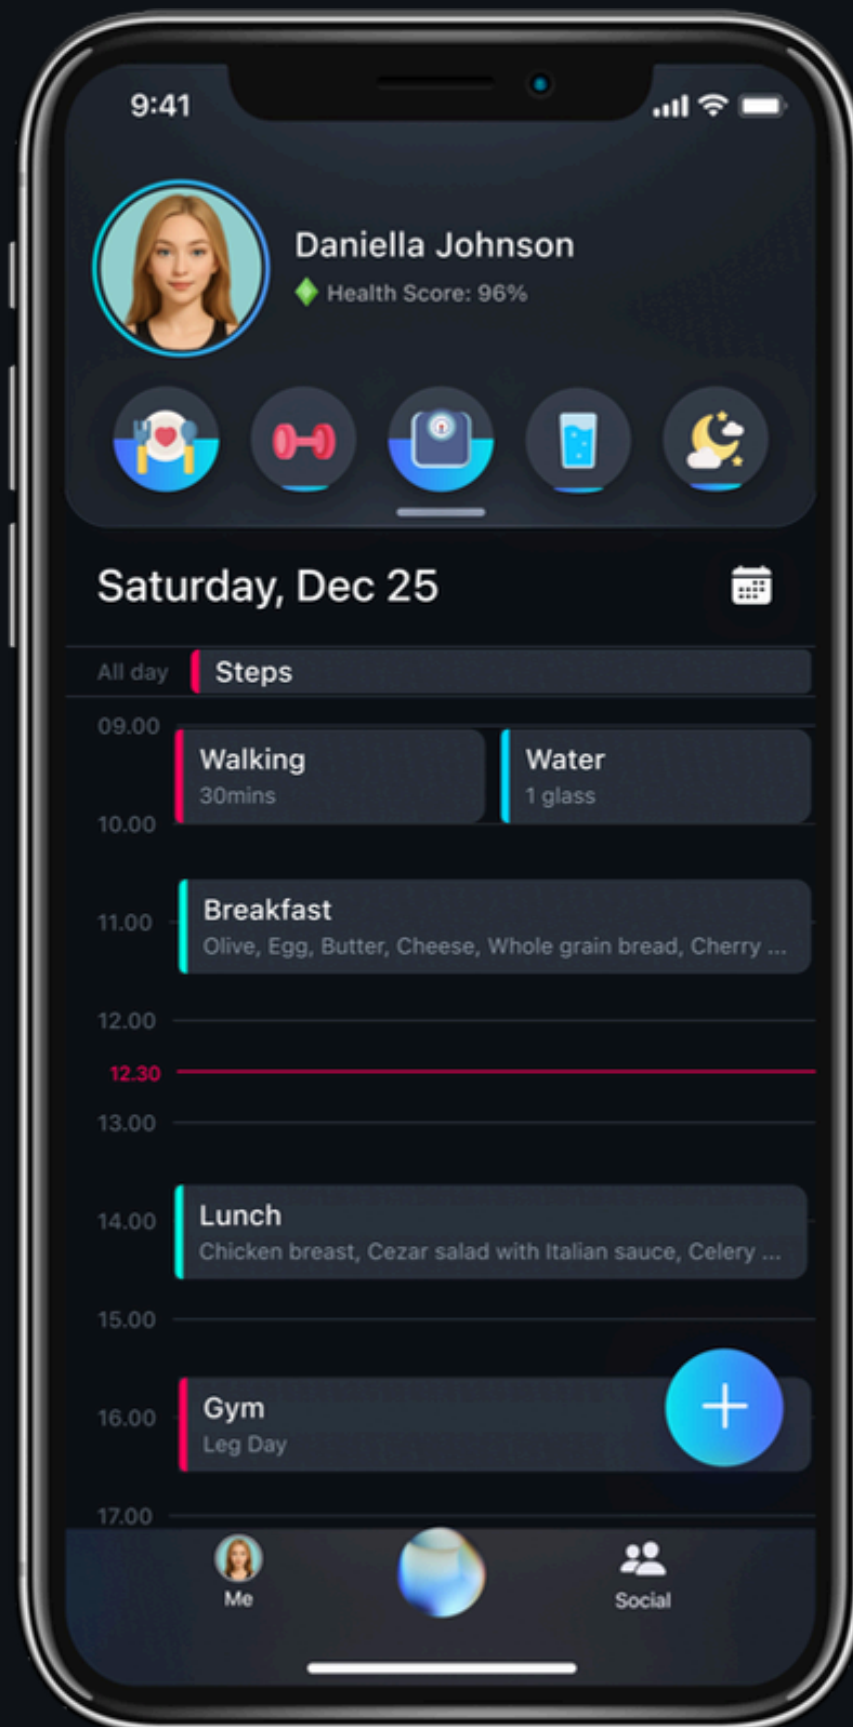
9:41

Daniella Johnson
Health Score: 96%

Saturday, Dec 25

All day Steps

09.00
Walking
30mins
Water
1 glass
10.00

11.00
Breakfast
Olive, Egg, Butter, Cheese, Whole grain bread, Cherry ...

12.00
12.30
13.00

14.00
Lunch
Chicken breast, Cezar salad with Italian sauce, Celery ...

15.00

16.00
Gym
Leg Day

17.00

Me
Social